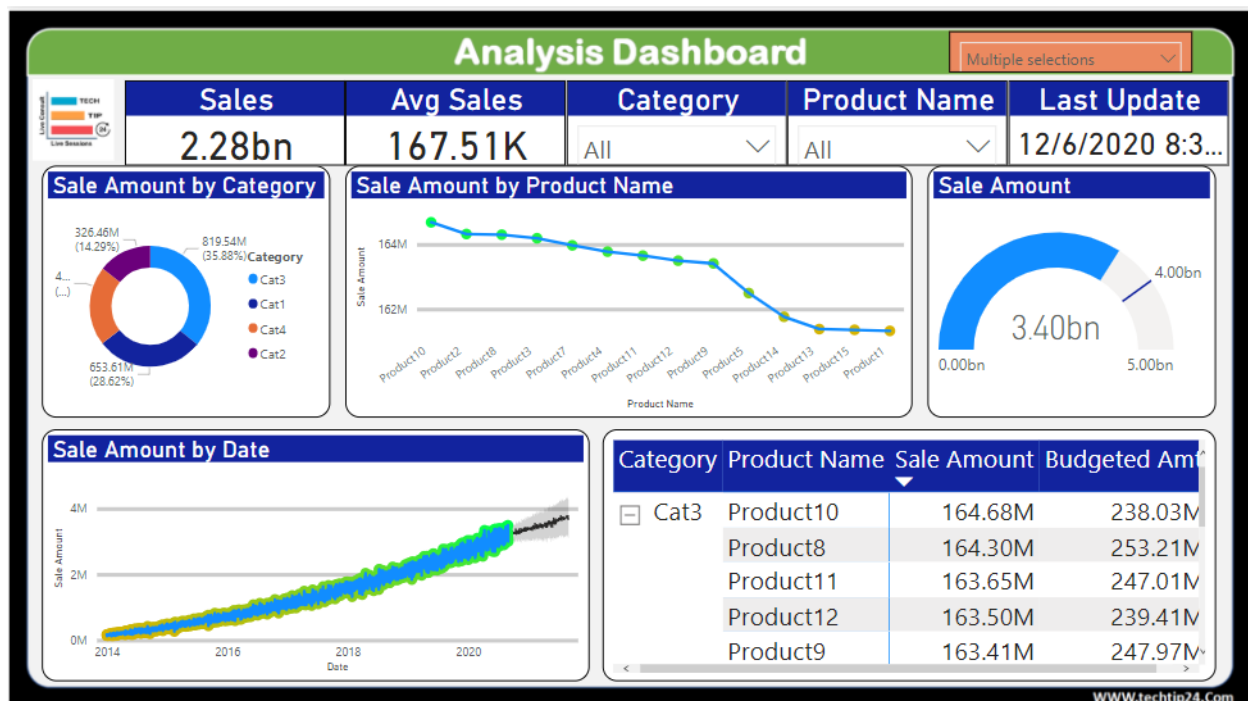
Analysis Dashboard

Multiple selections

TECH
TIP
24
Live Consult
Live Sessions

| Sales | Avg Sales | Category | Product Name | Last Update |
|---|---|---|---|---|
| 2.28bn | 167.51K | All | All | 12/6/2020 8:3... |

Sale Amount by Category

326.46M (14.29%)
819.54M (35.88%)
4... (...)
653.61M (28.62%)

Category
Cat3
Cat1
Cat4
Cat2

Sale Amount by Product Name

164M
162M
Sale Amount
Product10 Product2 Product8 Product3 Product7 Product4 Product11 Product12 Product9 Product5 Product14 Product13 Product15 Product1
Product Name

Sale Amount

3.40bn
0.00bn
4.00bn
5.00bn

Sale Amount by Date

4M
2M
0M
Sale Amount
2014 2016 2018 2020
Date

| Category | Product Name | Sale Amount | Budgeted Amt |
|---|---|---|---|
| Cat3 | Product10 | 164.68M | 238.03M |
| | Product8 | 164.30M | 253.21M |
| | Product11 | 163.65M | 247.01M |
| | Product12 | 163.50M | 239.41M |
| | Product9 | 163.41M | 247.97M |

WWW.techtip24.Com